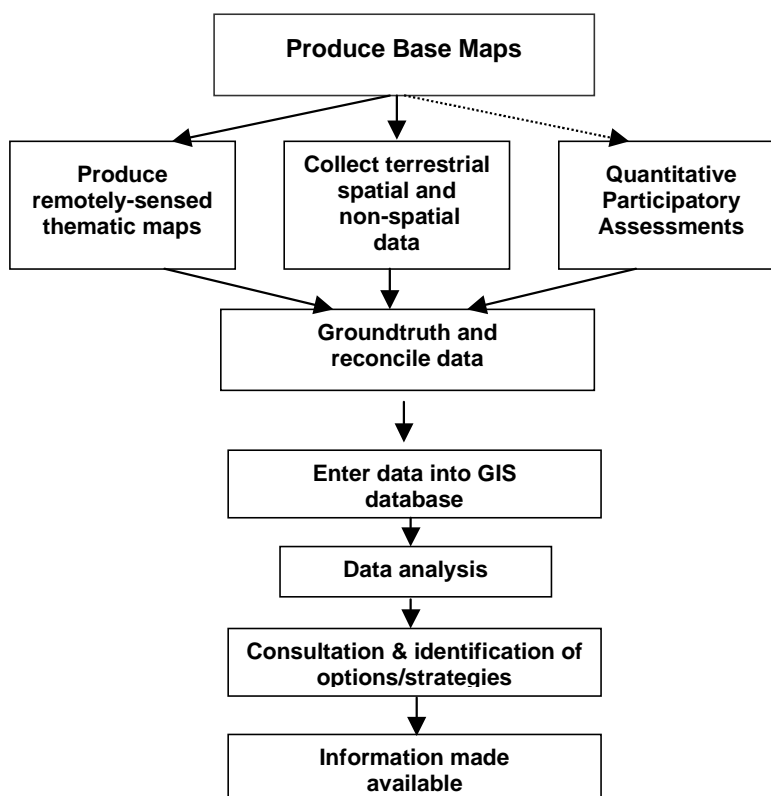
Produce Base Maps

Produce remotely-sensed thematic maps

Collect terrestrial spatial and non-spatial data

Quantitative Participatory Assessments

Groundtruth and reconcile data

Enter data into GIS database

Data analysis

Consultation & identification of options/strategies

Information made available